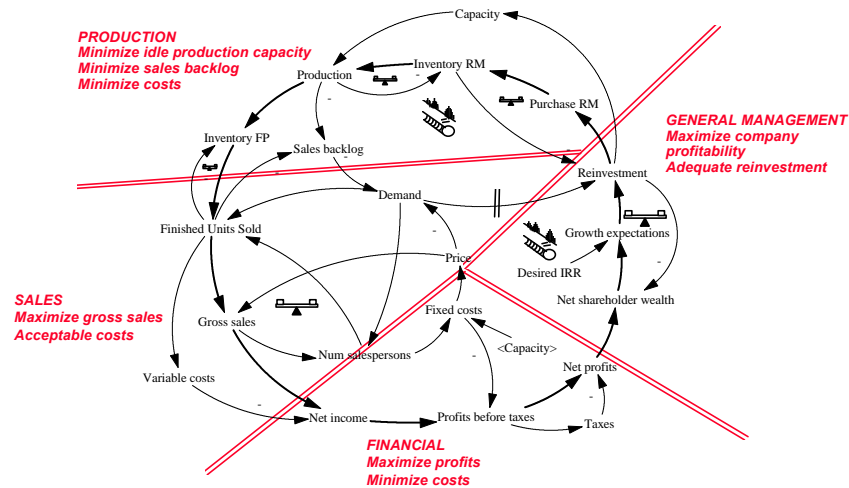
PRODUCTION
Minimize idle production capacity
Minimize sales backlog
Minimize costs

Capacity
Inventory RM
Production
Purchase RM
Inventory FP
Sales backlog
Reinvestment
Demand
Finished Units Sold
Growth expectations
Desired IRR
Price
Net shareholder wealth
Gross sales
Fixed costs
<Capacity>
Num salespersons
Net profits
Variable costs
Net income
Profits before taxes
Taxes

GENERAL MANAGEMENT
Maximize company profitability
Adequate reinvestment

SALES
Maximize gross sales
Acceptable costs

FINANCIAL
Maximize profits
Minimize costs